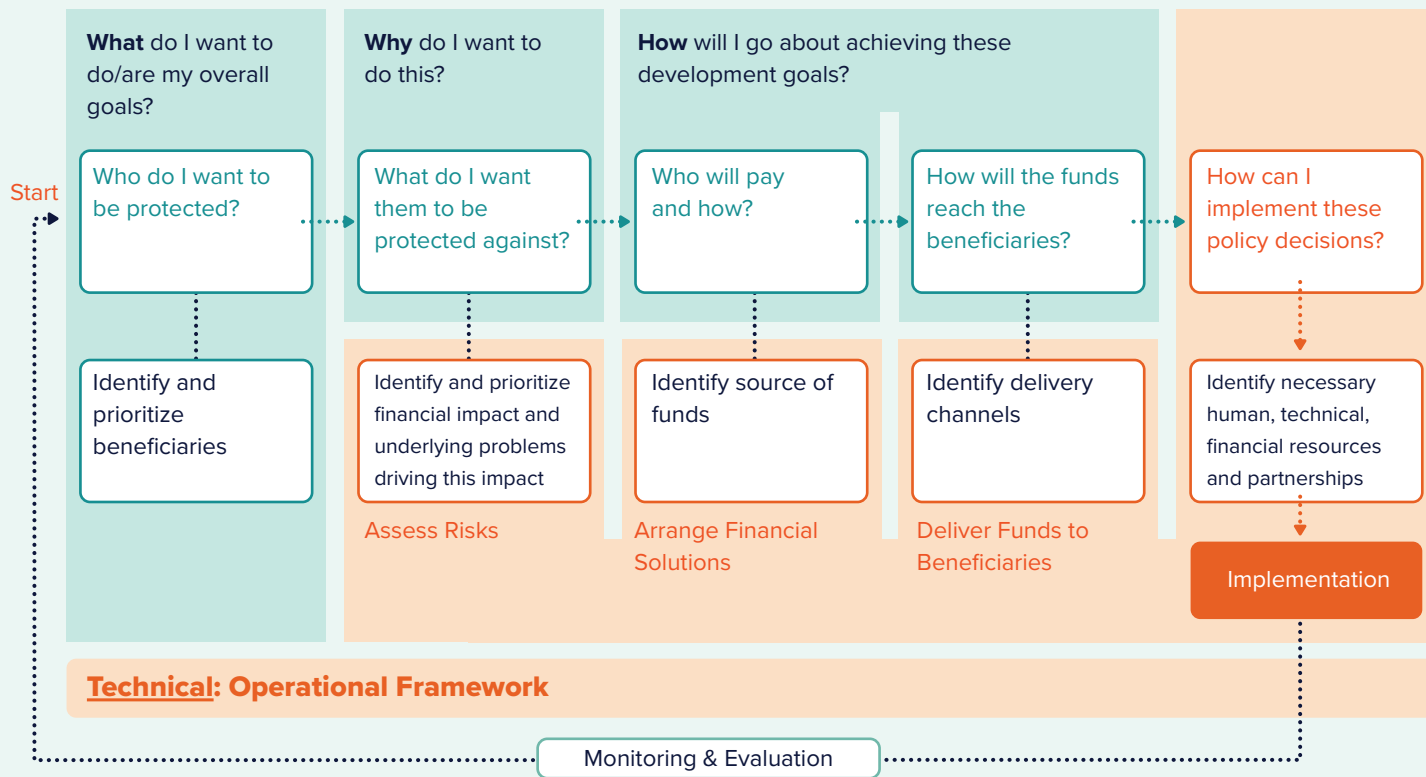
**What** do I want to do/are my overall goals?

**Why** do I want to do this?

**How** will I go about achieving these development goals?

Start

Who do I want to be protected?

What do I want them to be protected against?

Who will pay and how?

How will the funds reach the beneficiaries?

How can I implement these policy decisions?

Identify and prioritize beneficiaries

Identify and prioritize financial impact and underlying problems driving this impact

Identify source of funds

Identify delivery channels

Identify necessary human, technical, financial resources and partnerships

Assess Risks

Arrange Financial Solutions

Deliver Funds to Beneficiaries

Implementation

Technical: Operational Framework

Monitoring & Evaluation